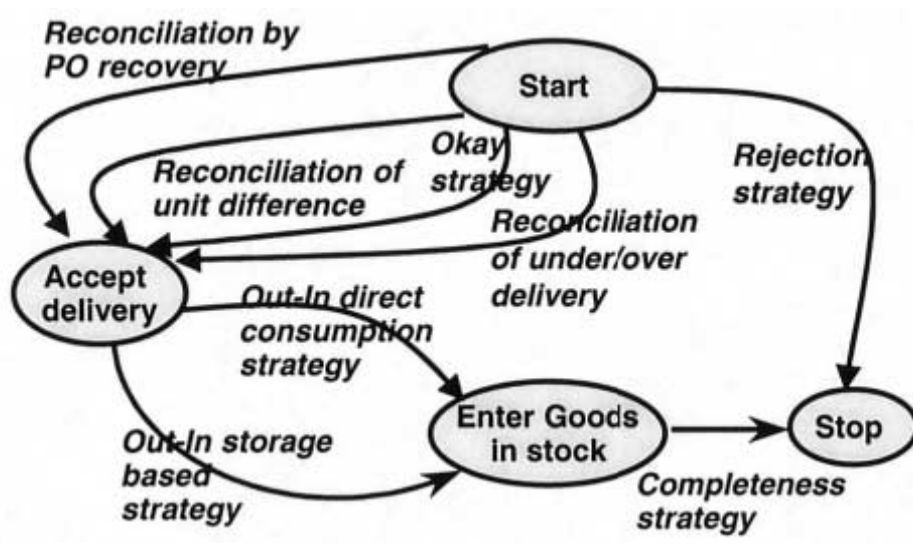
Reconciliation by PO recovery

Start

Okay strategy

Reconciliation of unit difference

Rejection strategy

Reconciliation of under/over delivery

Accept delivery

Out-In direct consumption strategy

Out-In storage based strategy

Enter Goods in stock

Stop

Completeness strategy